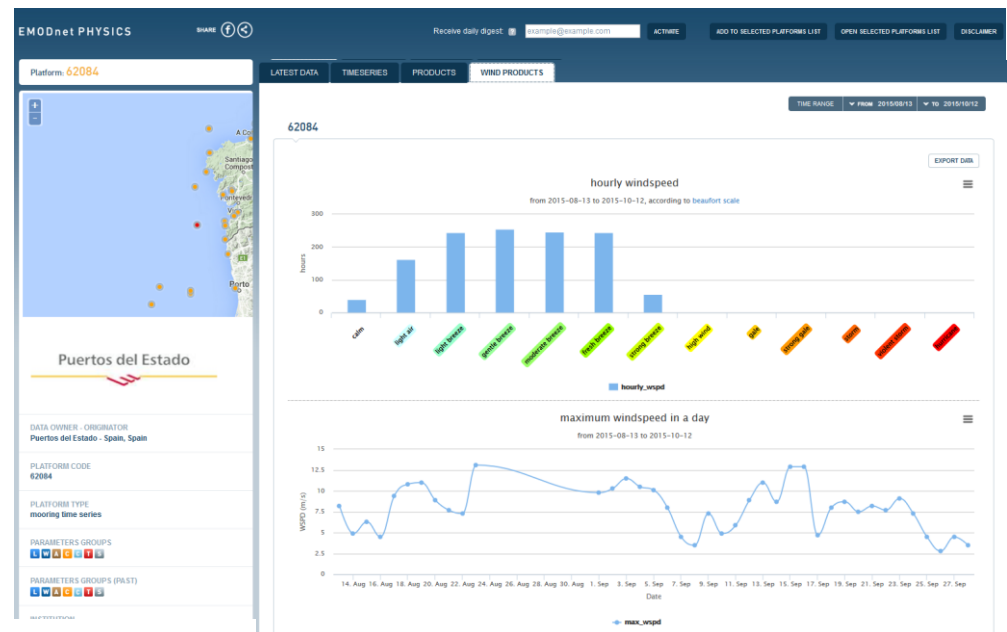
EMODnet PHYSICS

SHARE

Receive daily digest [?] example@example.com ACTIVATE

ADD TO SELECTED PLATFORMS LIST

OPEN SELECTED PLATFORMS LIST

DISCLAIMER

Platform: 62084

+
−

A Co
Santiago
Compos
Pontevedr
V
Porto

Puertos del Estado

DATA OWNER - ORIGINATOR
Puertos del Estado - Spain, Spain

PLATFORM CODE
62084

PLATFORM TYPE
mooring time series

PARAMETERS GROUPS
L W A C G T S

PARAMETERS GROUPS (PAST)
L W A C G T S

INSTITUTION

LATEST DATA TIMESERIES PRODUCTS WIND PRODUCTS

TIME RANGE FROM 2015/08/13 TO 2015/10/12

62084

EXPORT DATA

hourly windspeed

from 2015-08-13 to 2015-10-12, according to beaufort scale

hours

300
200
100
0

calm
light air
light breeze
gentle breeze
moderate breeze
fresh breeze
strong breeze
high wind
gale
strong gale
storm
violent storm
hurricane

hourly_wspd

maximum windspeed in a day

from 2015-08-13 to 2015-10-12

WSPD (m/s)

15
12.5
10
7.5
5
2.5
0

14. Aug 16. Aug 18. Aug 20. Aug 22. Aug 24. Aug 26. Aug 28. Aug 30. Aug 1. Sep 3. Sep 5. Sep 7. Sep 9. Sep 11. Sep 13. Sep 15. Sep 17. Sep 19. Sep 21. Sep 23. Sep 25. Sep 27. Sep

Date

max_wspd